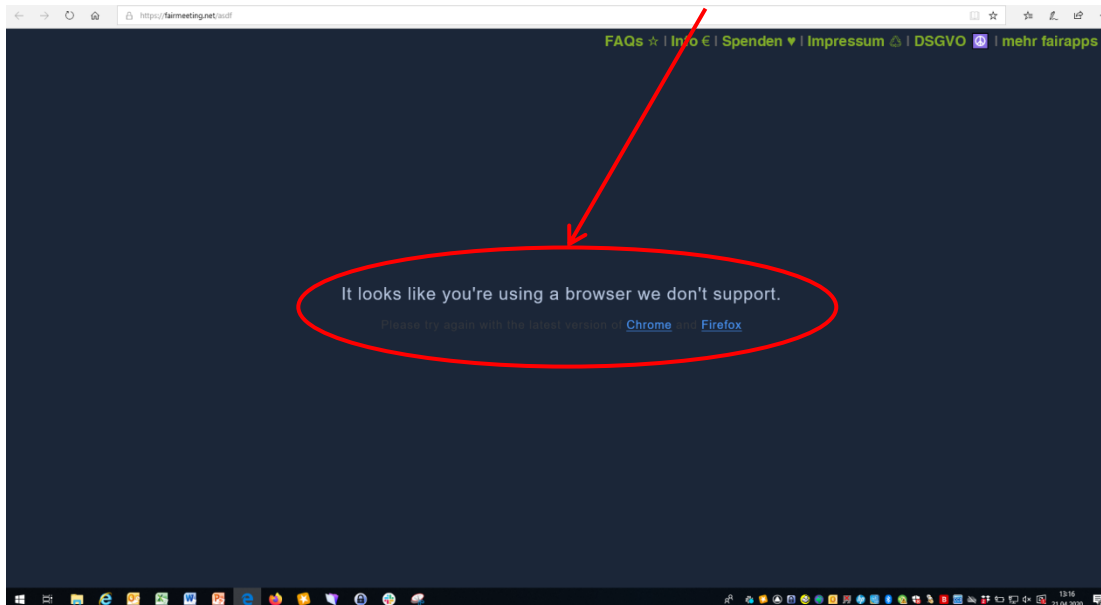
https://fairmeeting.net/asdf

FAQs ☆ | Info € | Spenden ♥ | Impressum ♲ | DSGVO ☮ | mehr fairapps

It looks like you're using a browser we don't support.

Please try again with the latest version of Chrome and Firefox

13:16
21.04.2020